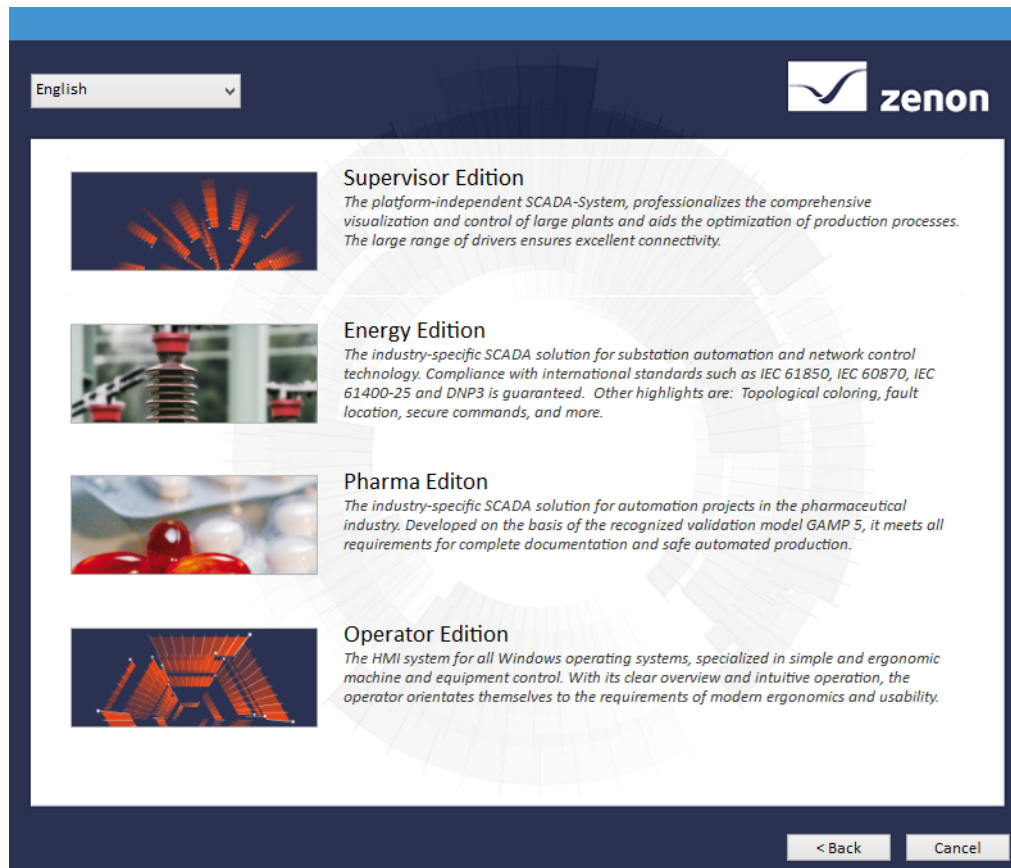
English

zenon

Supervisor Edition
The platform-independent SCADA-System, professionalizes the comprehensive visualization and control of large plants and aids the optimization of production processes. The large range of drivers ensures excellent connectivity.

Energy Edition
The industry-specific SCADA solution for substation automation and network control technology. Compliance with international standards such as IEC 61850, IEC 60870, IEC 61400-25 and DNP3 is guaranteed. Other highlights are: Topological coloring, fault location, secure commands, and more.

Pharma Editon
The industry-specific SCADA solution for automation projects in the pharmaceutical industry. Developed on the basis of the recognized validation model GAMP 5, it meets all requirements for complete documentation and safe automated production.

Operator Edition
The HMI system for all Windows operating systems, specialized in simple and ergonomic machine and equipment control. With its clear overview and intuitive operation, the operator orientates themselves to the requirements of modern ergonomics and usability.

< Back
Cancel